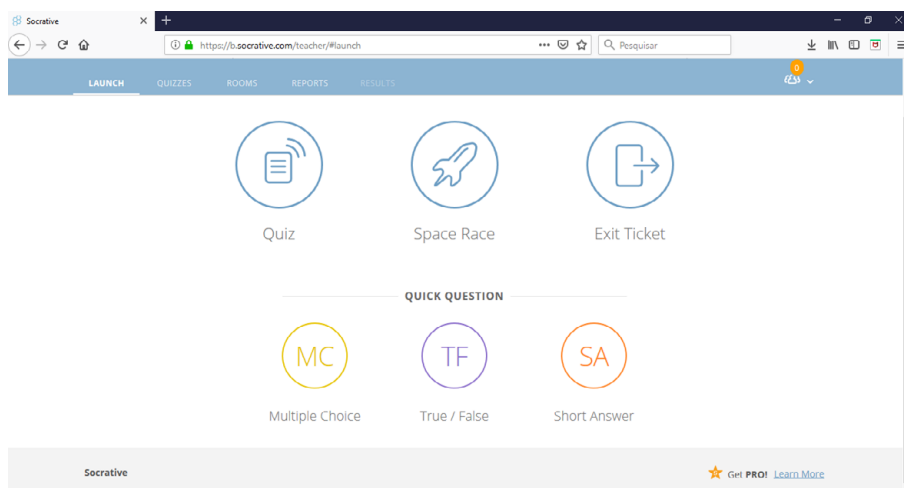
Socrative ×

https://b.socrative.com/teacher/#launch

Pesquisar

LAUNCH QUIZZES ROOMS REPORTS RESULTS

0

Quiz

Space Race

Exit Ticket

QUICK QUESTION

MC
Multiple Choice

TF
True / False

SA
Short Answer

Socrative

Get PRO! Learn More